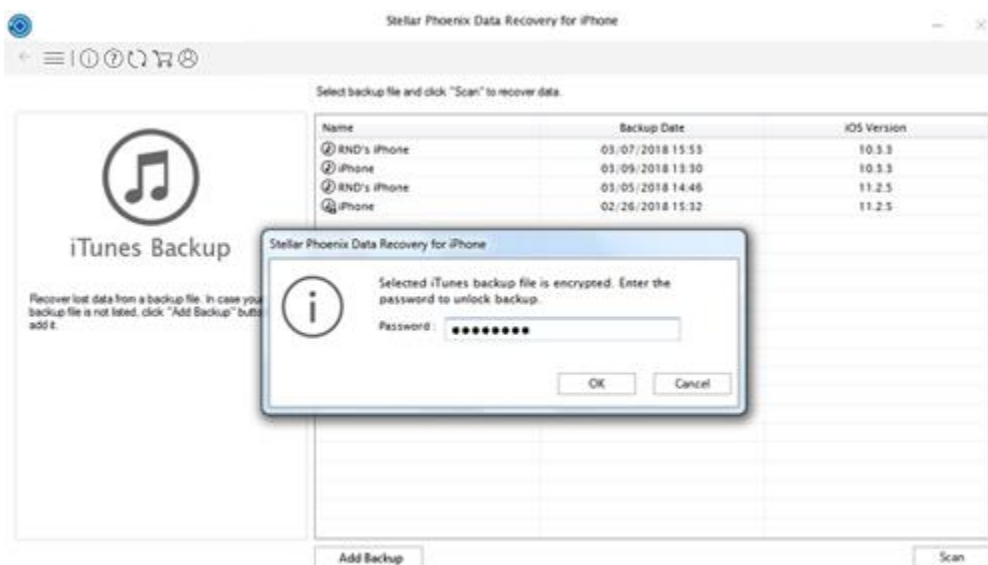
Stellar Phoenix Data Recovery for iPhone

Select backup file and click "Scan" to recover data.

iTunes Backup

Recover lost data from a backup file. In case you backup file is not listed, click "Add Backup" butt add it.

| Name | Backup Date | iOS Version |
|---|---|---|
| RND's iPhone | 03/07/2018 15:53 | 10.3.3 |
| iPhone | 03/09/2018 13:30 | 10.3.3 |
| RND's iPhone | 03/05/2018 14:46 | 11.2.5 |
| iPhone | 02/26/2018 15:32 | 11.2.5 |

Stellar Phoenix Data Recovery for iPhone

Selected iTunes backup file is encrypted. Enter the password to unlock backup.

Password : •••••••••

OK

Cancel

Add Backup

Scan